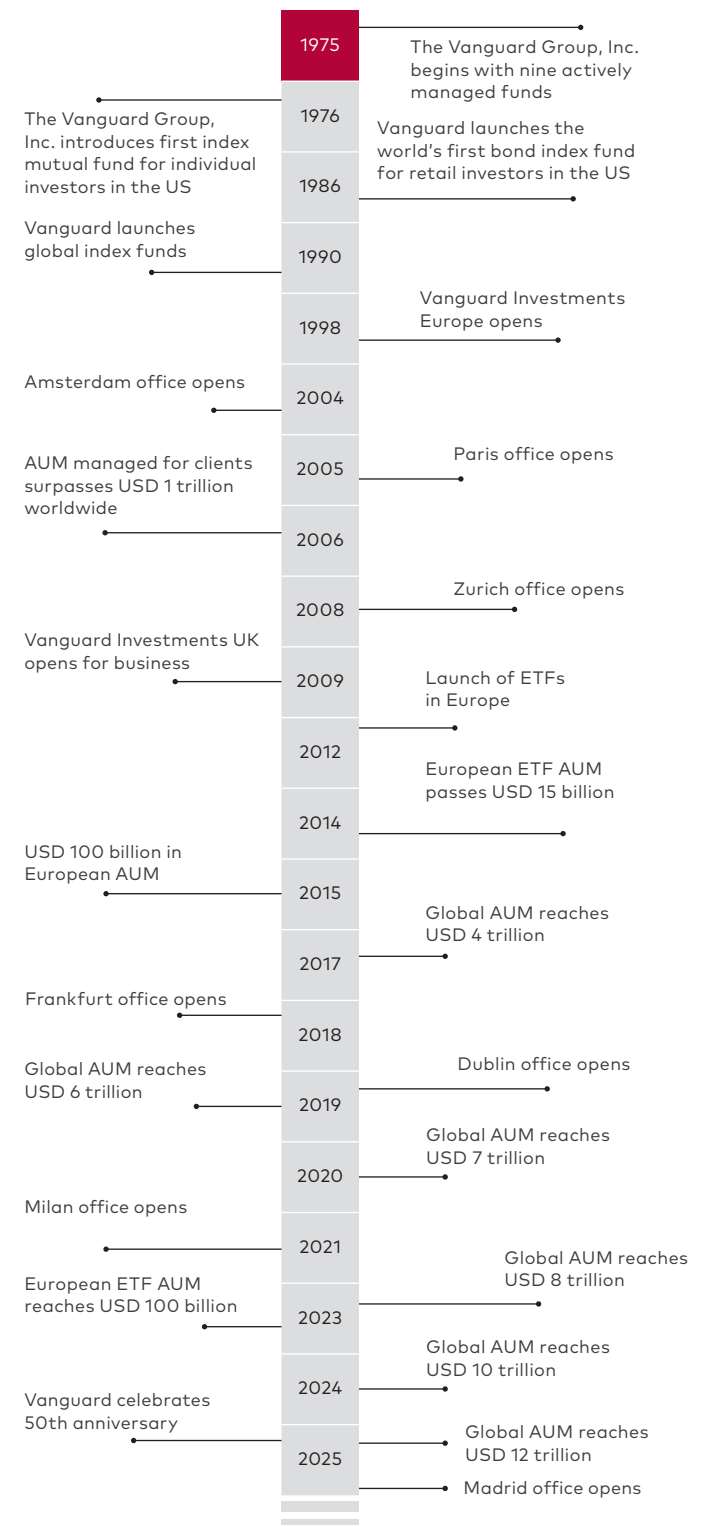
1975
The Vanguard Group, Inc. begins with nine actively managed funds

1976
The Vanguard Group, Inc. introduces first index mutual fund for individual investors in the US

1986
Vanguard launches the world's first bond index fund for retail investors in the US

1990
Vanguard launches global index funds

1998
Vanguard Investments Europe opens

2004
Amsterdam office opens

2005
Paris office opens

2006
AUM managed for clients surpasses USD 1 trillion worldwide

2008
Zurich office opens

2009
Vanguard Investments UK opens for business

2012
Launch of ETFs in Europe

2014
European ETF AUM passes USD 15 billion

2015
USD 100 billion in European AUM

2017
Global AUM reaches USD 4 trillion

2018
Frankfurt office opens

2019
Dublin office opens

Global AUM reaches USD 6 trillion

2020
Global AUM reaches USD 7 trillion

2021
Milan office opens

2023
Global AUM reaches USD 8 trillion

European ETF AUM reaches USD 100 billion

2024
Global AUM reaches USD 10 trillion

2025
Vanguard celebrates 50th anniversary

Global AUM reaches USD 12 trillion

Madrid office opens